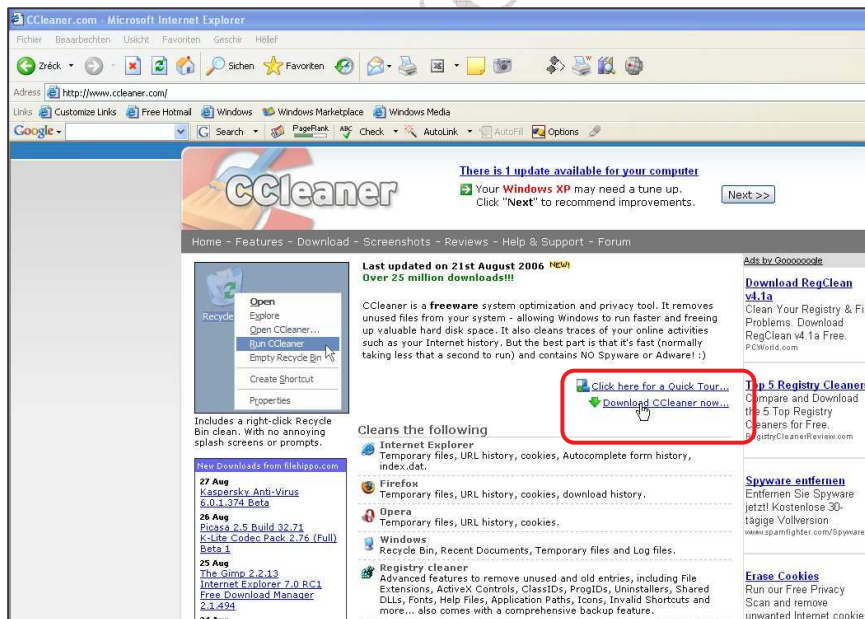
CCleaner.com - Microsoft Internet Explorer

Fichier Beaarbechten Usiicht Favoriten Geschir Hëllef

Zréck Sichen Favoriten

Adress http://www.ccleaner.com/

Links Customize Links Free Hotmail Windows Windows Marketplace Windows Media

Google Search PageRank Check AutoLink AutoFill Options

CCleaner

There is 1 update available for your computer
Your Windows XP may need a tune up.
Click "Next" to recommend improvements.

Next >>

Home - Features - Download - Screenshots - Reviews - Help & Support - Forum

Recycle

Open
Explore
Open CCleaner...
Run CCleaner
Empty Recycle Bin
Create Shortcut
Properties

Includes a right-click Recycle Bin clean. With no annoying splash screens or prompts.

New Downloads from filehippo.com
27 Aug
Kaspersky Anti-Virus 6.0.1.374 Beta
26 Aug
Picasa 2.5 Build 32.71
K-Lite Codec Pack 2.76 (Full) Beta 1
25 Aug
The Gimp 2.2.13
Internet Explorer 7.0 RC1
Free Download Manager 2.1.494

Last updated on 21st August 2006 NEW!
Over 25 million downloads!!!

CCleaner is a freeware system optimization and privacy tool. It removes unused files from your system - allowing Windows to run faster and freeing up valuable hard disk space. It also cleans traces of your online activities such as your Internet history. But the best part is that it's fast (normally taking less that a second to run) and contains NO Spyware or Adware! :)

Click here for a Quick Tour...
Download CCleaner now...

Cleans the following

Internet Explorer
Temporary files, URL history, cookies, Autocomplete form history, index.dat.

Firefox
Temporary files, URL history, cookies, download history.

Opera
Temporary files, URL history, cookies.

Windows
Recycle Bin, Recent Documents, Temporary files and Log files.

Registry cleaner
Advanced features to remove unused and old entries, including File Extensions, ActiveX Controls, ClassIDs, ProgIDs, Uninstallers, Shared DLLs, Fonts, Help Files, Application Paths, Icons, Invalid Shortcuts and more... also comes with a comprehensive backup feature.

Ads by Goooooogle

Download RegClean v4.1a
Clean Your Registry & Fi Problems. Download RegClean v4.1a Free.
PCWorld.com

Top 5 Registry Cleaner
Compare and Download the 5 Top Registry Cleaners for Free.
RegistryCleanerReview.com

Spyware entfernen
Entfernen Sie Spyware jetzt! Kostenlose 30-tägige Vollversion
www.spamfighter.com/Spyware

Erase Cookies
Run our Free Privacy Scan and remove unwanted Internet cookie